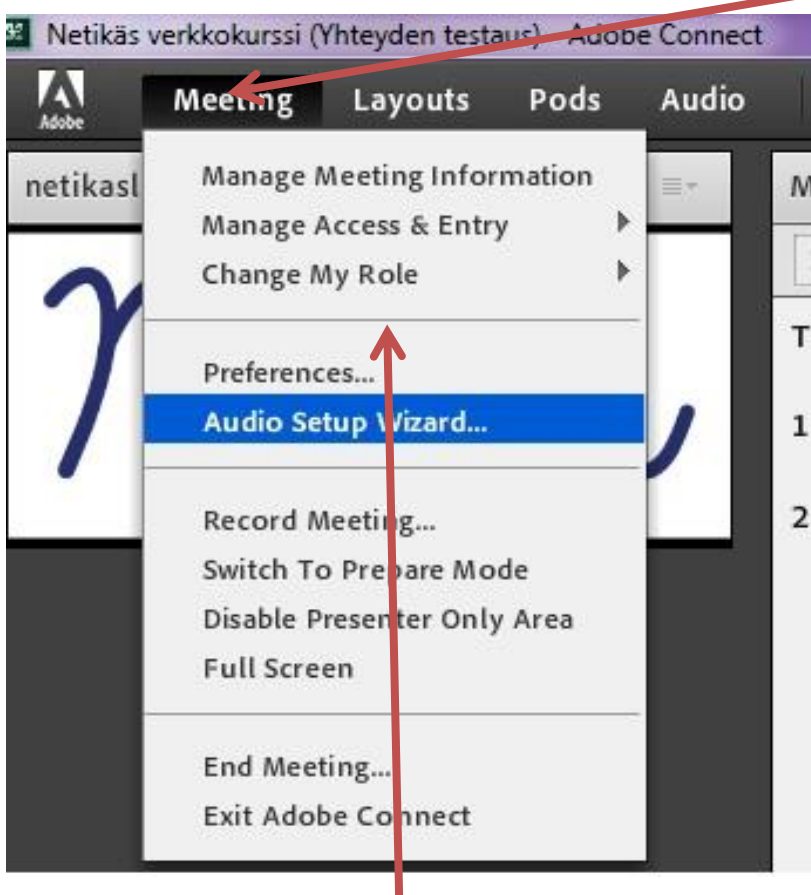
Netikäs verkkokurssi (Yhteyden testaus) - Adobe Connect

Adobe

Meeting Layouts Pods Audio

netikasl

M

T

1

2

Manage Meeting Information
Manage Access & Entry
Change My Role

Preferences...
Audio Setup Wizard...

Record Meeting...
Switch To Prepare Mode
Disable Presenter Only Area
Full Screen

End Meeting...
Exit Adobe Connect